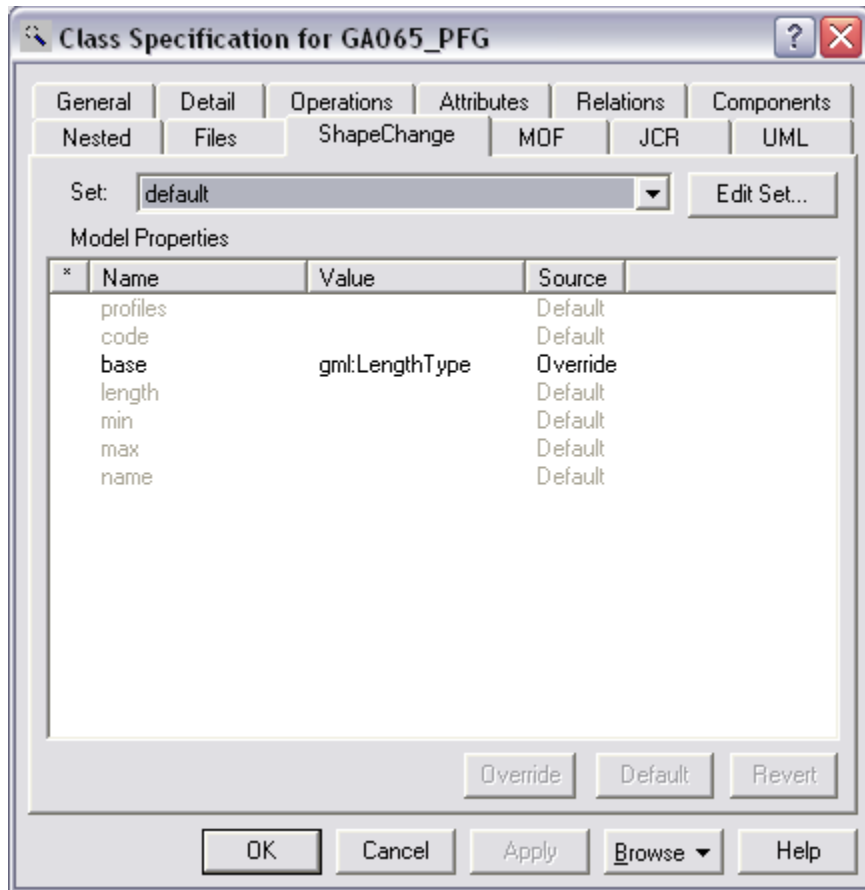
Class Specification for GA065_PFG

General | Detail | Operations | Attributes | Relations | Components
Nested | Files | ShapeChange | MOF | JCR | UML

Set: default

Edit Set...

Model Properties

| * | Name | Value | Source |
|---|---|---|---|
| | profiles | | Default |
| | code | | Default |
| | base | gml:LengthType | Override |
| | length | | Default |
| | min | | Default |
| | max | | Default |
| | name | | Default |

Override | Default | Revert

OK | Cancel | Apply | Browse | Help